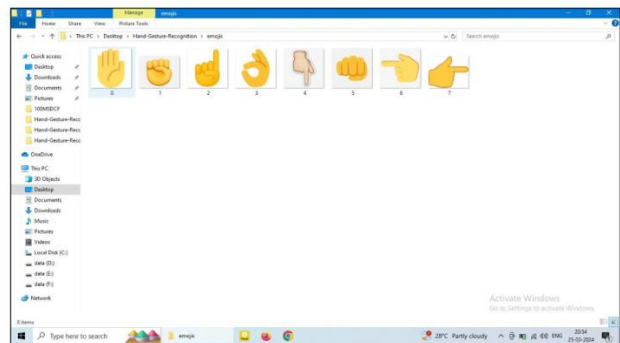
Manage emojis

File Home Share View Picture Tools

This PC > Desktop > Hand-Gesture-Recognition > emojis

Search emojis

Quick access
Desktop
Downloads
Documents
Pictures
100MSDCF
Hand-Gesture-Reco
Hand-Gesture-Reco
Hand-Gesture-Reco

OneDrive

This PC
3D Objects
Desktop
Documents
Downloads
Music
Pictures
Videos
Local Disk (C:)
data (D:)
data (E:)
data (F:)

Network

0 1 2 3 4 5 6 7

8 items

Activate Windows
Go to Settings to activate Windows.

Type here to search

emojis

28°C Partly cloudy ENG 20:34 25-03-2024